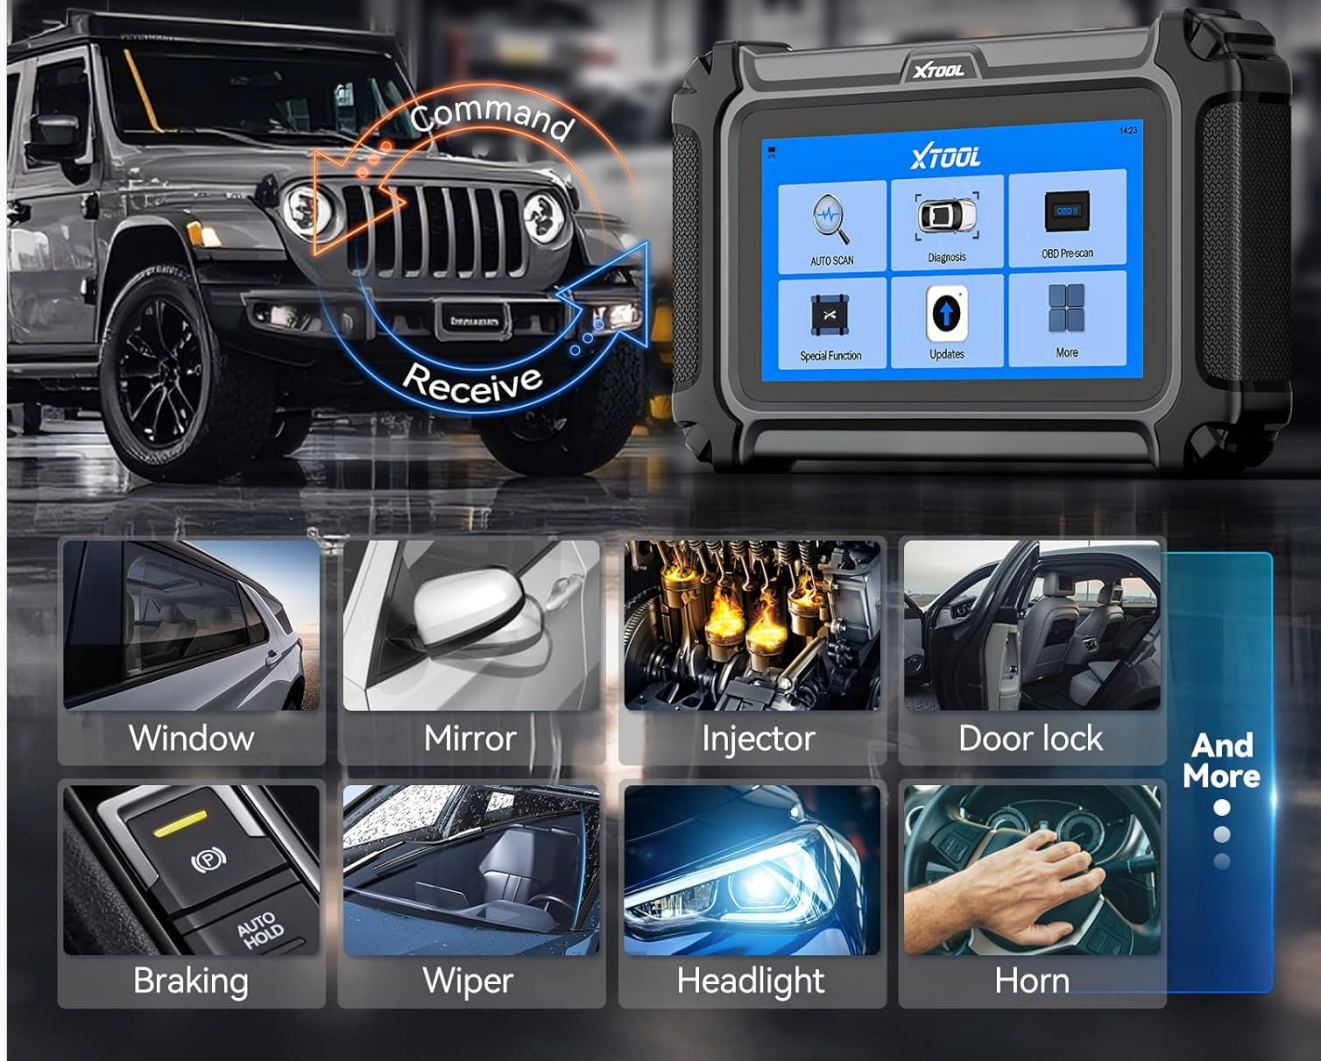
Command

Receive

XTOOL

XTOOL

14:23

AUTO SCAN

Diagnosis

OBD II

OBD Pre-scan

Special Function

Updates

More

Window

Mirror

Injector

Door lock

And More

Braking

Wiper

Headlight

Horn

AUTO HOLD